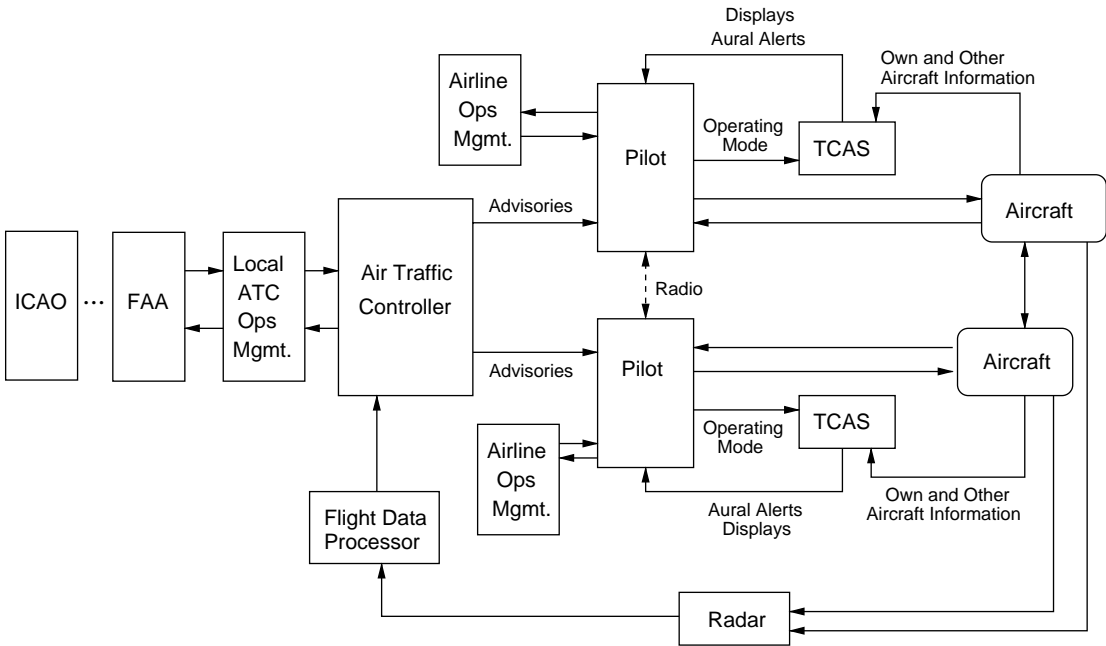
Displays
Aural Alerts

Own and Other
Aircraft Information

Airline
Ops
Mgmt.

Pilot

Operating
Mode

TCAS

Aircraft

Advisories

ICAO

...

FAA

Local
ATC
Ops
Mgmt.

Air Traffic
Controller

Radio

Pilot

Aircraft

Advisories

Operating
Mode

TCAS

Airline
Ops
Mgmt.

Aural Alerts
Displays

Own and Other
Aircraft Information

Flight Data
Processor

Radar